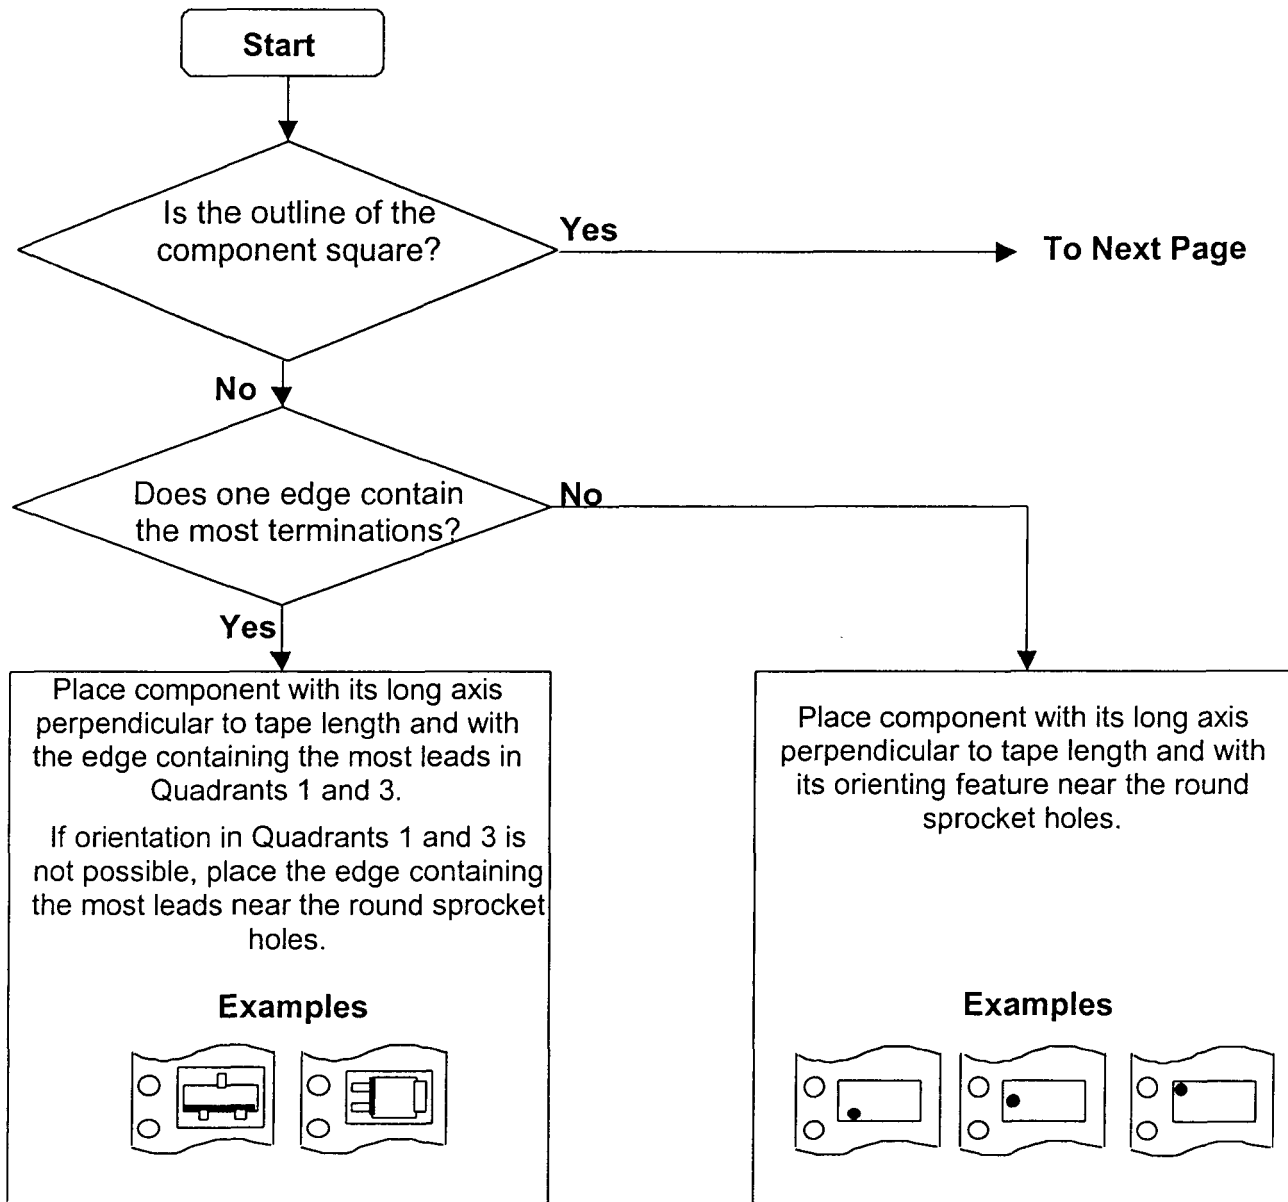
Start

Is the outline of the component square?

Yes

To Next Page

No

Does one edge contain the most terminations?

No

Yes

Place component with its long axis perpendicular to tape length and with the edge containing the most leads in Quadrants 1 and 3.

If orientation in Quadrants 1 and 3 is not possible, place the edge containing the most leads near the round sprocket holes.

Examples

Place component with its long axis perpendicular to tape length and with its orienting feature near the round sprocket holes.

Examples